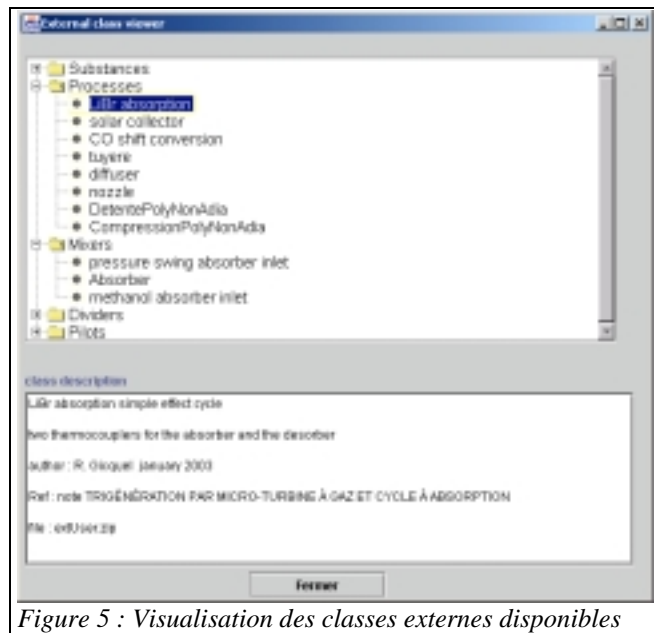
External class viewer

Substances
Processes
LiBr absorption
solar collector
CO shift conversion
tuyère
diffuser
nozzle
DetentePolyNonAdia
CompressionPolyNonAdia
Mixers
pressure swing absorber inlet
Absorber
methanol absorber inlet
Dividers
Pilots

class description

LiBr absorption simple effect cycle

two thermocouplers for the absorber and the desorber

author : R. Gicquel january 2003

Ref : note TRIGÉNÉRATION PAR MICRO-TURBINE À GAZ ET CYCLE À ABSORPTION

file : extUser.zip

Fermer

*Figure 5 : Visualisation des classes externes disponibles*